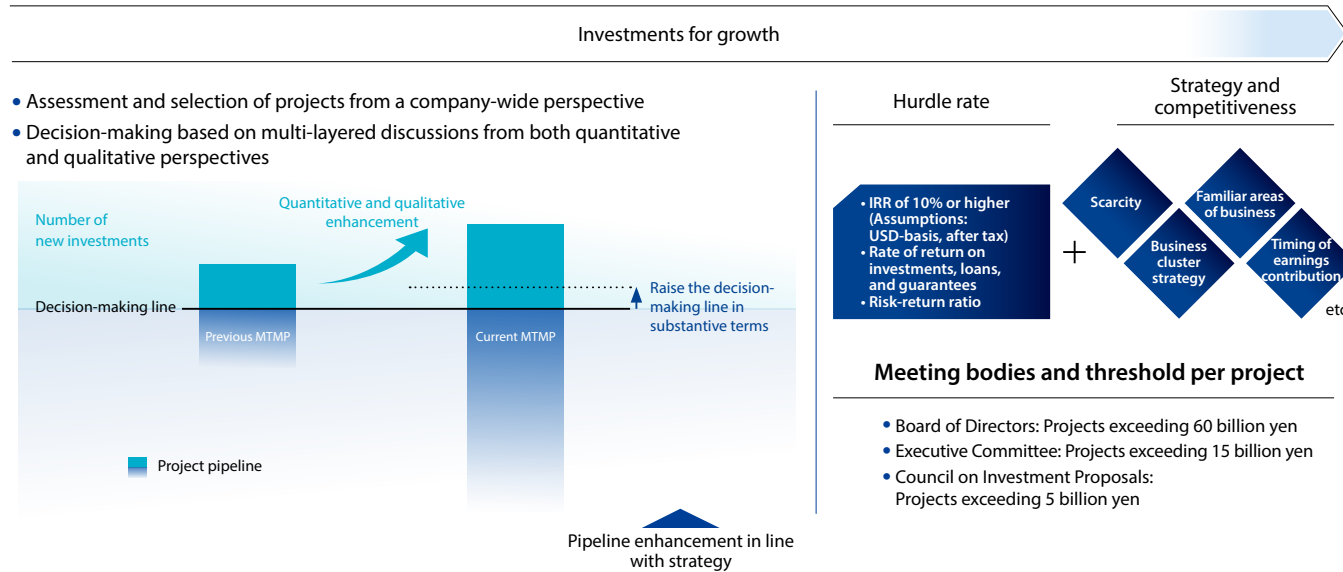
Investments for growth

• Assessment and selection of projects from a company-wide perspective
• Decision-making based on multi-layered discussions from both quantitative and qualitative perspectives

Number of new investments

Quantitative and qualitative enhancement

Decision-making line

Previous MTMP

Current MTMP

Raise the decision-making line in substantive terms

Project pipeline

Pipeline enhancement in line with strategy

Hurdle rate

Strategy and competitiveness

• IRR of 10% or higher (Assumptions: USD-basis, after tax)
• Rate of return on investments, loans, and guarantees
• Risk-return ratio

+

Scarcity

Familiar areas of business

Business cluster strategy

Timing of earnings contribution

etc

Meeting bodies and threshold per project

• Board of Directors: Projects exceeding 60 billion yen
• Executive Committee: Projects exceeding 15 billion yen
• Council on Investment Proposals: Projects exceeding 5 billion yen